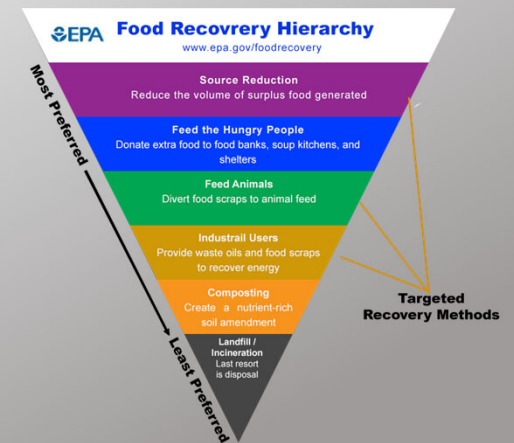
EPA Food Recovrery Hierarchy
www.epa.gov/foodrecovery

Most Preferred

Source Reduction
Reduce the volume of surplus food generated

Feed the Hungry People
Donate extra food to food banks, soup kitchens, and shelters

Feed Animals
Divert food scraps to animal feed

Industrail Users
Provide waste oils and food scraps to recover energy

Composting
Create a nutrient-rich soil amendment

Landfill / Incineration
Last resort is disposal

Least Preferred

Targeted Recovery Methods